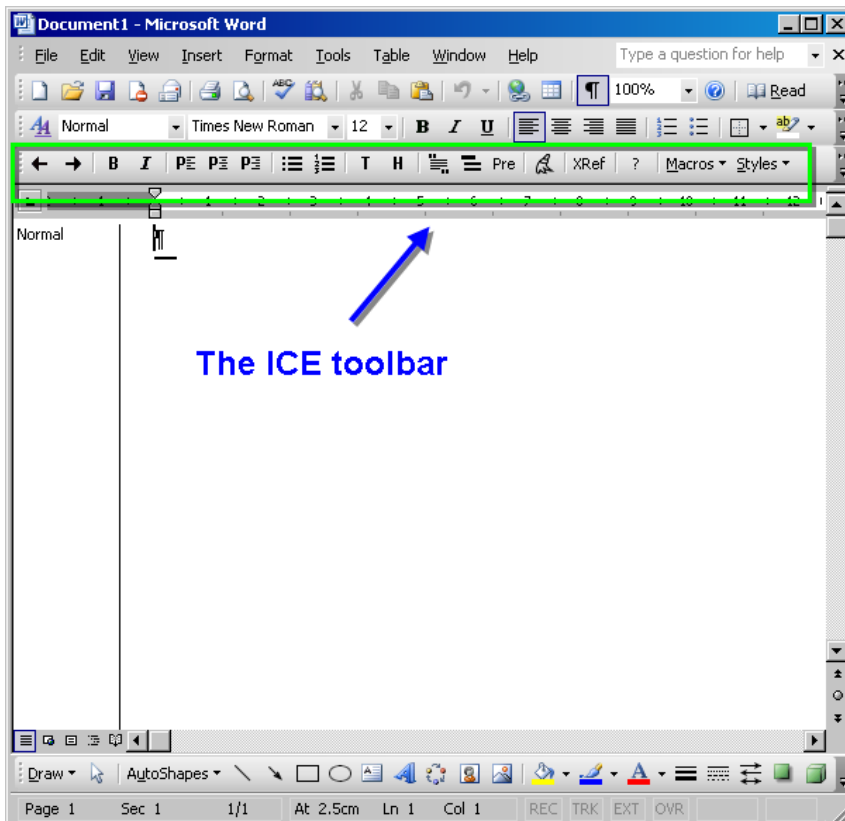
Document1 - Microsoft Word

File Edit View Insert Format Tools Table Window Help Type a question for help

100% Read

Normal Times New Roman 12 B I U

B I P P P T H Pre XRef ? Macros Styles

1 2 3 4 5 6 7 8 9 10 11 12

Normal

The ICE toolbar

Draw AutoShapes

Page 1 Sec 1 1/1 At 2.5cm Ln 1 Col 1 REC TRK EXT OVR